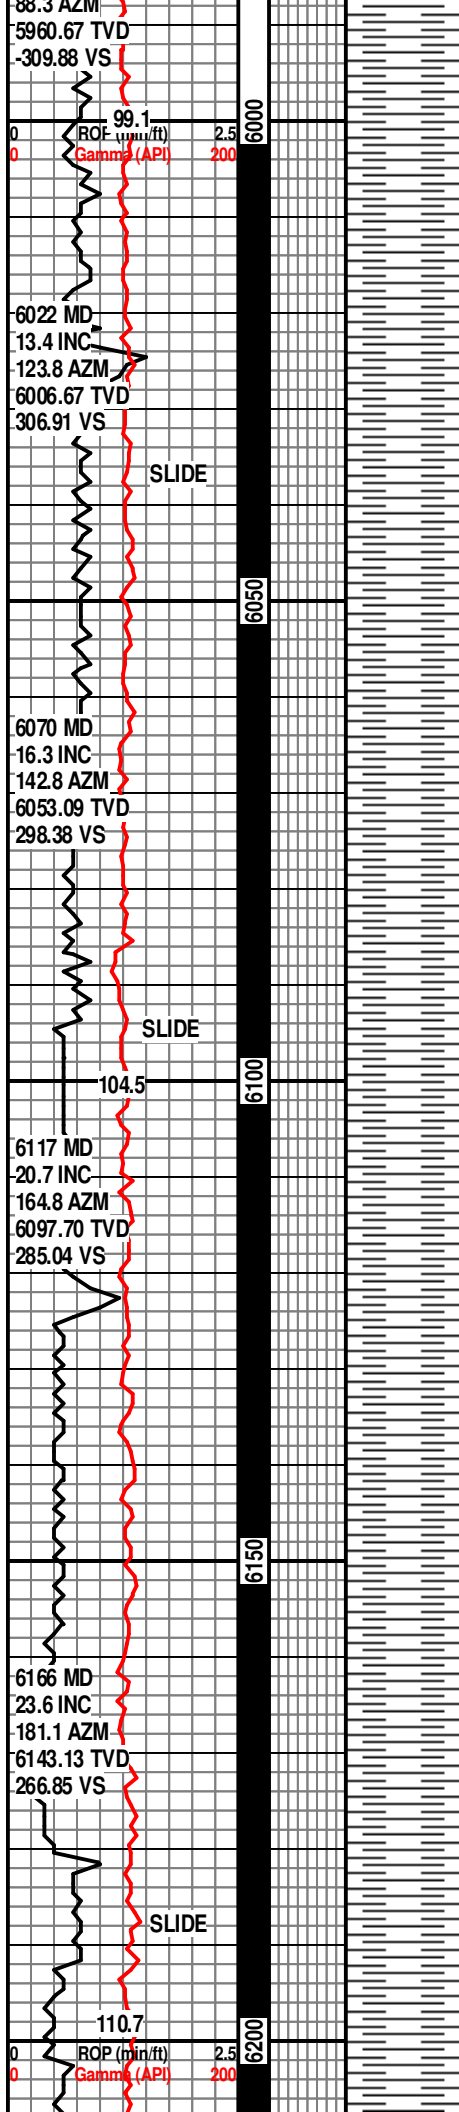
88.3 AZM
5960.67 TVD
-309.88 VS
99.1
0 ROP (min/ft) 2.5
0 Gamma (API) 200
6000
6022 MD
13.4 INC
123.8 AZM
6006.67 TVD
306.91 VS
SLIDE
6050
6070 MD
16.3 INC
142.8 AZM
6053.09 TVD
298.38 VS
SLIDE
104.5
6100
6117 MD
20.7 INC
164.8 AZM
6097.70 TVD
285.04 VS
6150
6166 MD
23.6 INC
181.1 AZM
6143.13 TVD
266.85 VS
SLIDE
110.7
0 ROP (min/ft) 2.5
0 Gamma (API) 200
6200